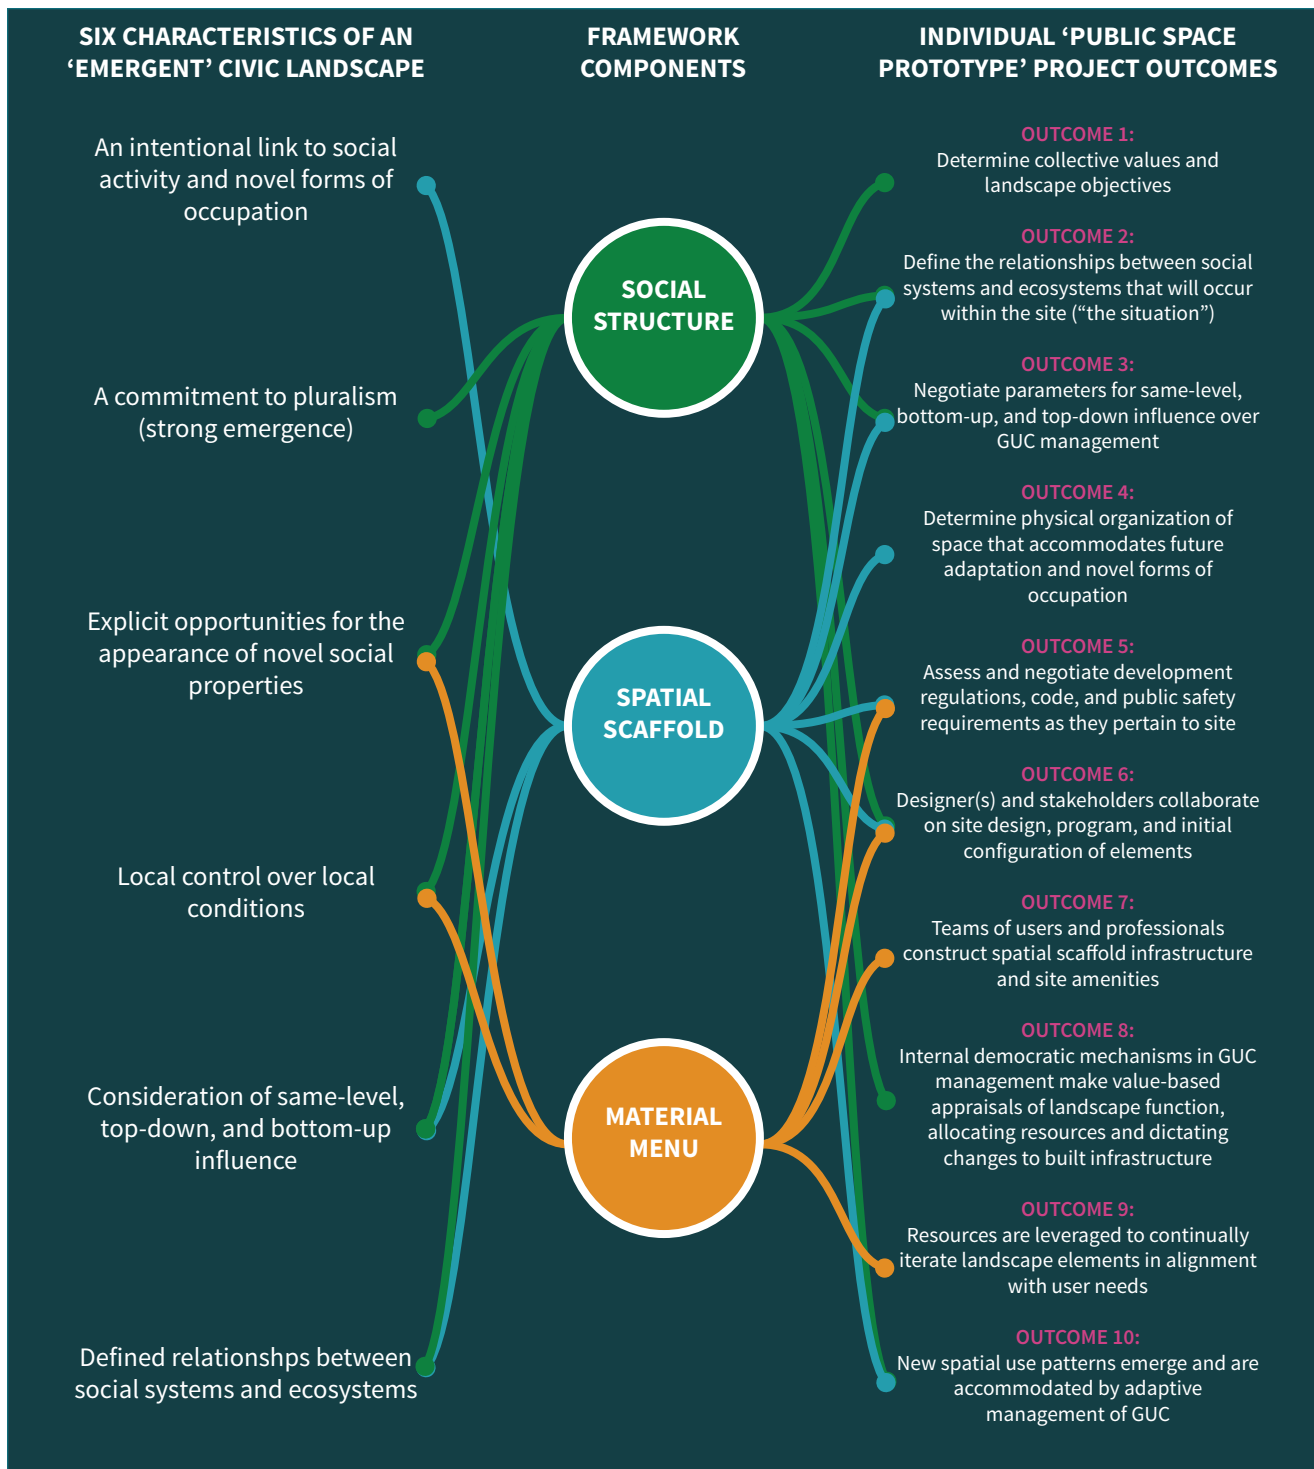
SIX CHARACTERISTICS OF AN 'EMERGENT' CIVIC LANDSCAPE

FRAMEWORK COMPONENTS

INDIVIDUAL 'PUBLIC SPACE PROTOTYPE' PROJECT OUTCOMES

An intentional link to social activity and novel forms of occupation

A commitment to pluralism (strong emergence)

Explicit opportunities for the appearance of novel social properties

Local control over local conditions

Consideration of same-level, top-down, and bottom-up influence

Defined relationshps between social systems and ecosystems

SOCIAL STRUCTURE

SPATIAL SCAFFOLD

MATERIAL MENU

OUTCOME 1:
Determine collective values and landscape objectives

OUTCOME 2:
Define the relationships between social systems and ecosystems that will occur within the site ("the situation")

OUTCOME 3:
Negotiate parameters for same-level, bottom-up, and top-down influence over GUC management

OUTCOME 4:
Determine physical organization of space that accommodates future adaptation and novel forms of occupation

OUTCOME 5:
Assess and negotiate development regulations, code, and public safety requirements as they pertain to site

OUTCOME 6:
Designer(s) and stakeholders collaborate on site design, program, and initial configuration of elements

OUTCOME 7:
Teams of users and professionals construct spatial scaffold infrastructure and site amenities

OUTCOME 8:
Internal democratic mechanisms in GUC management make value-based appraisals of landscape function, allocating resources and dictating changes to built infrastructure

OUTCOME 9:
Resources are leveraged to continually iterate landscape elements in alignment with user needs

OUTCOME 10:
New spatial use patterns emerge and are accommodated by adaptive management of GUC